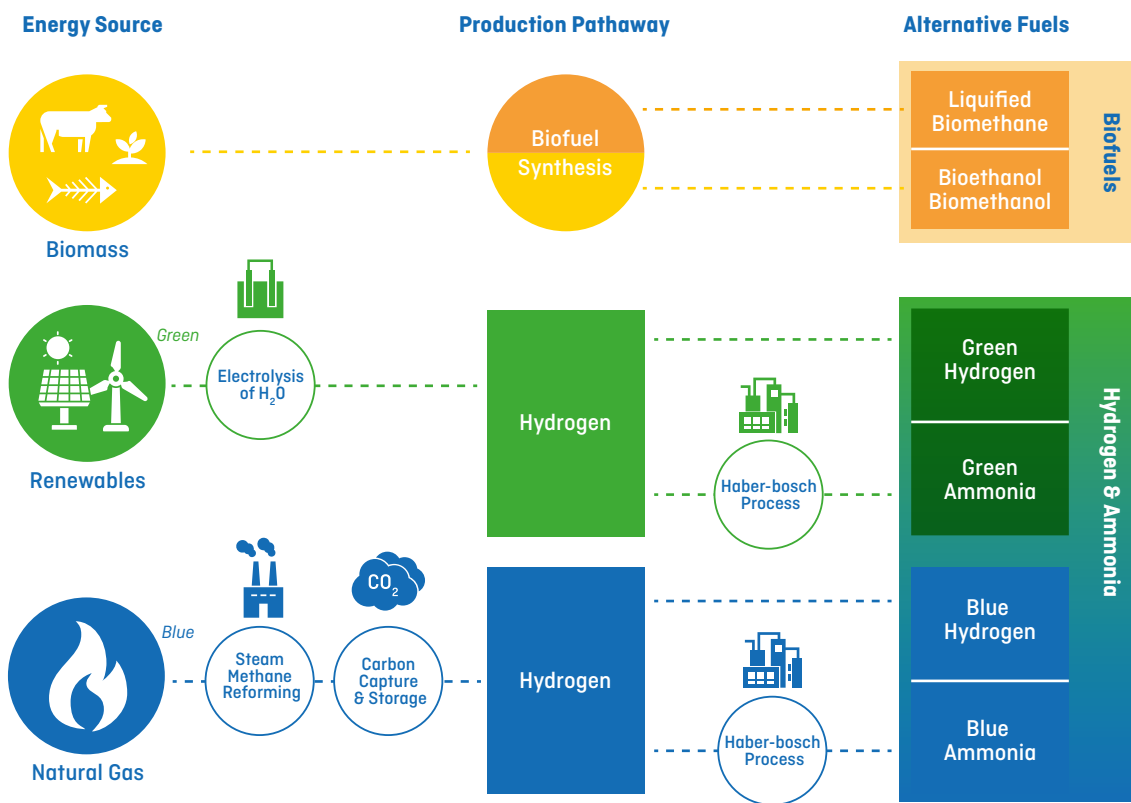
Energy Source

Production Pathway

Alternative Fuels

Biomass

Biofuel Synthesis

Liquified Biomethane

Bioethanol Biomethanol

Biofuels

Green

Electrolysis of $H_2O$

Renewables

Hydrogen

Haber-bosch Process

Green Hydrogen

Green Ammonia

Hydrogen & Ammonia

$CO_2$

Blue

Steam Methane Reforming

Carbon Capture & Storage

Natural Gas

Hydrogen

Haber-bosch Process

Blue Hydrogen

Blue Ammonia